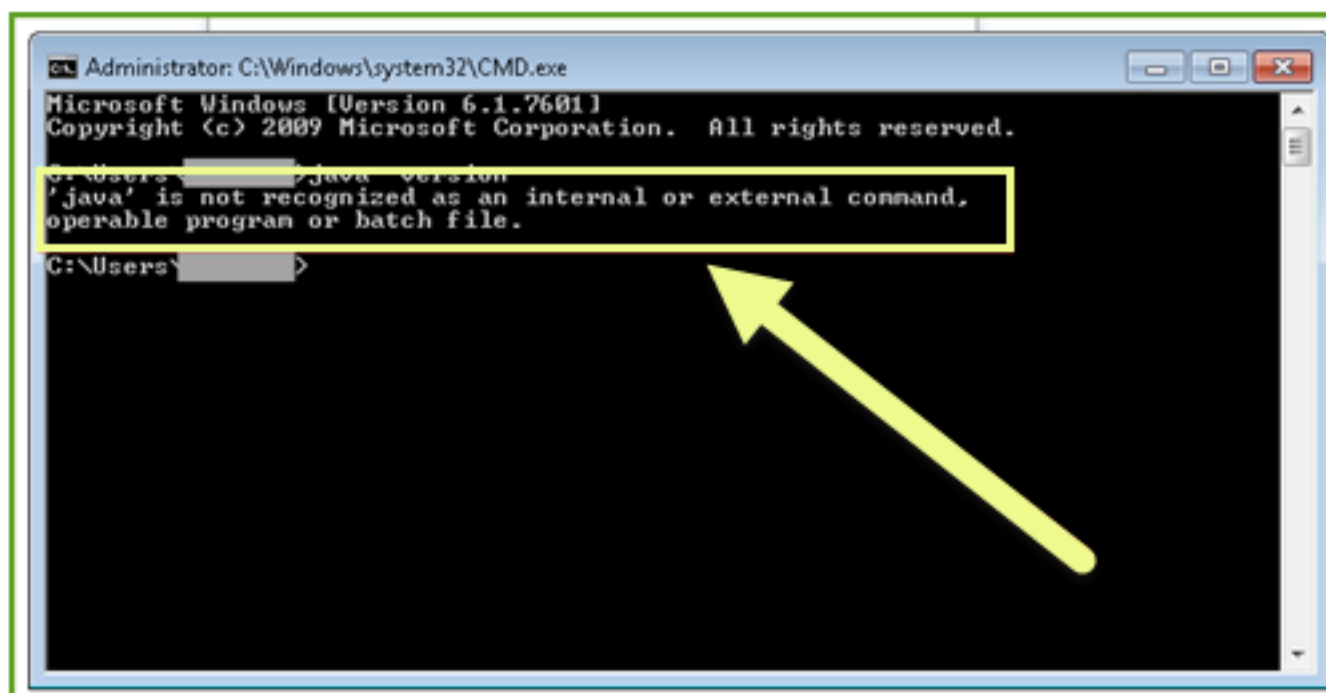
Administrator: C:\Windows\system32\CMD.exe

Microsoft Windows [Version 6.1.7601]
Copyright (c) 2009 Microsoft Corporation. All rights reserved.

C:\Users\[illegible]>java -version
'java' is not recognized as an internal or external command,
operable program or batch file.

C:\Users\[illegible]>